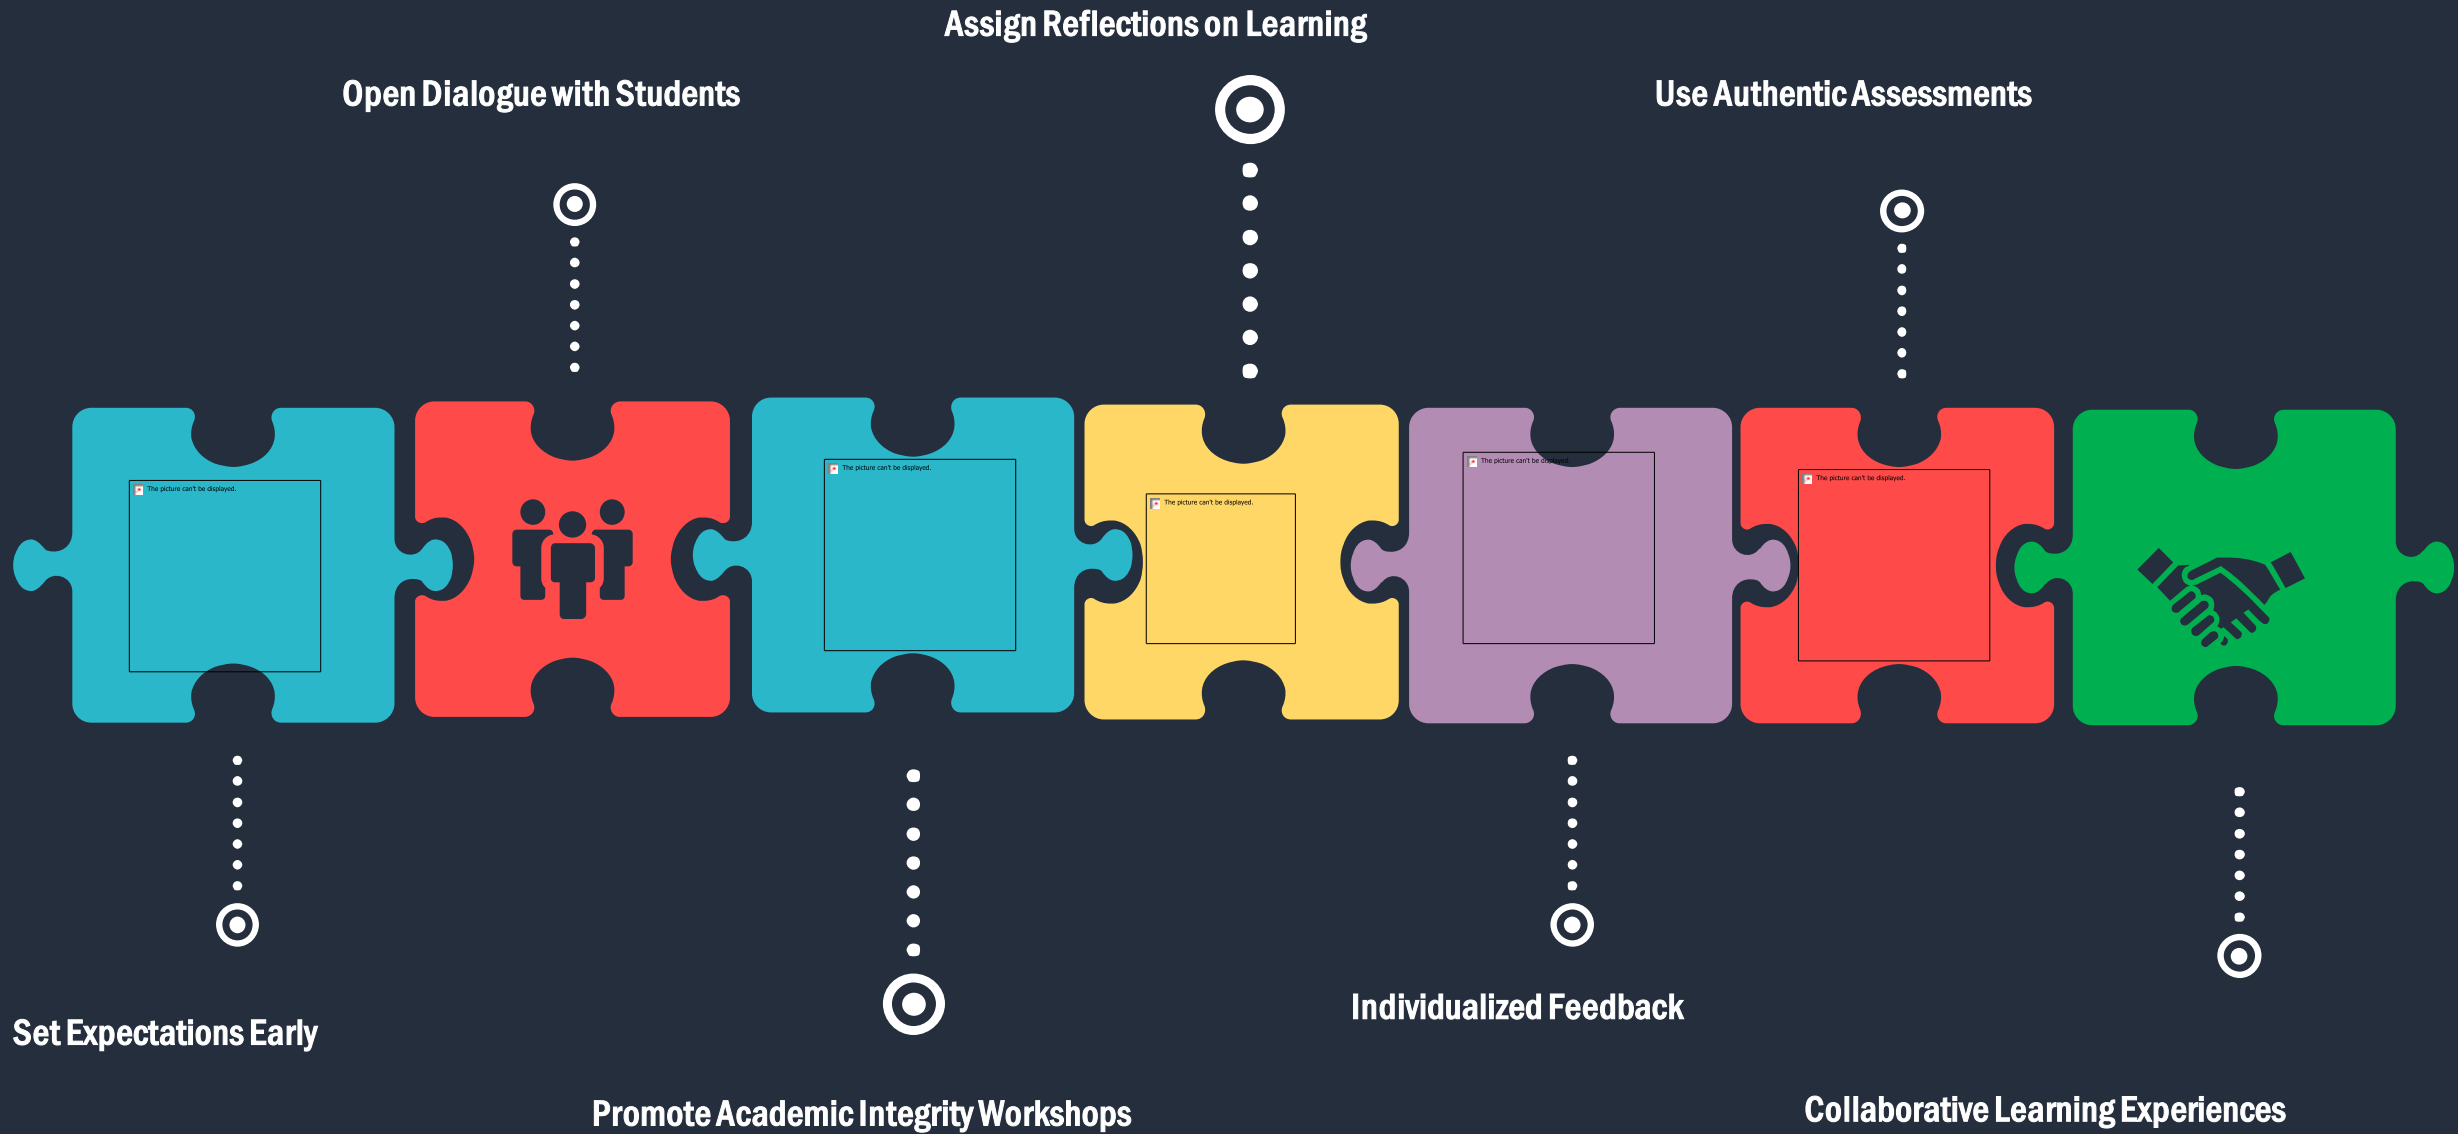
Assign Reflections on Learning

Open Dialogue with Students

Use Authentic Assessments

The picture can't be displayed.

The picture can't be displayed.

The picture can't be displayed.

The picture can't be displayed.

The picture can't be displayed.

Set Expectations Early

Promote Academic Integrity Workshops

Individualized Feedback

Collaborative Learning Experiences